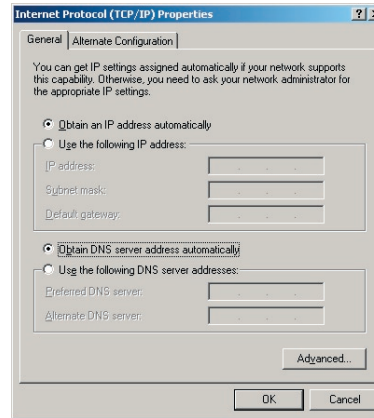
Internet Protocol (TCP/IP) Properties

?

General | Alternate Configuration

You can get IP settings assigned automatically if your network supports this capability. Otherwise, you need to ask your network administrator for the appropriate IP settings.

Obtain an IP address automatically

Use the following IP address:

IP address:

Subnet mask:

Default gateway:

Obtain DNS server address automatically

Use the following DNS server addresses:

Preferred DNS server:

Alternate DNS server:

Advanced...

OK

Cancel